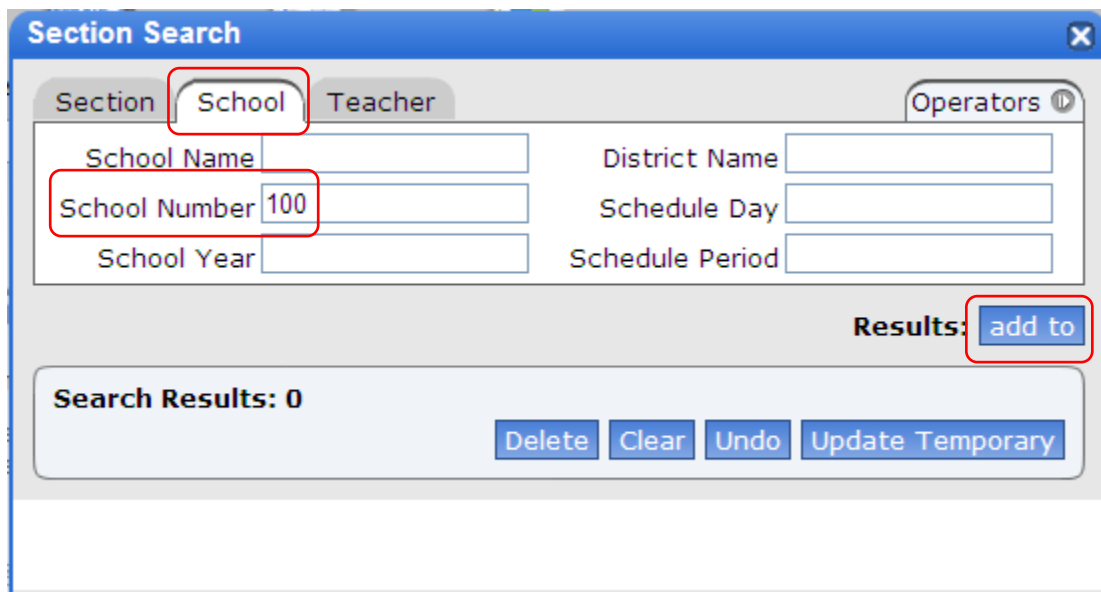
Section Search

Section School Teacher

Operators

School Name

District Name

School Number 100

Schedule Day

School Year

Schedule Period

Results: add to

Search Results: 0

Delete Clear Undo Update Temporary